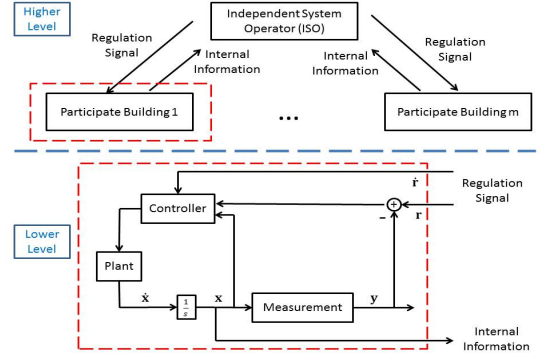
Higher Level

Independent System Operator (ISO)

Regulation Signal

Internal Information

Internal Information

Regulation Signal

Participate Building 1

...

Participate Building m

Lower Level

Controller

$\dot{\mathbf{r}}$

Regulation Signal

$+$

$-$

$\mathbf{r}$

Plant

$\dot{\mathbf{x}}$

$\frac{1}{s}$

$\mathbf{x}$

Measurement

$\mathbf{y}$

Internal Information